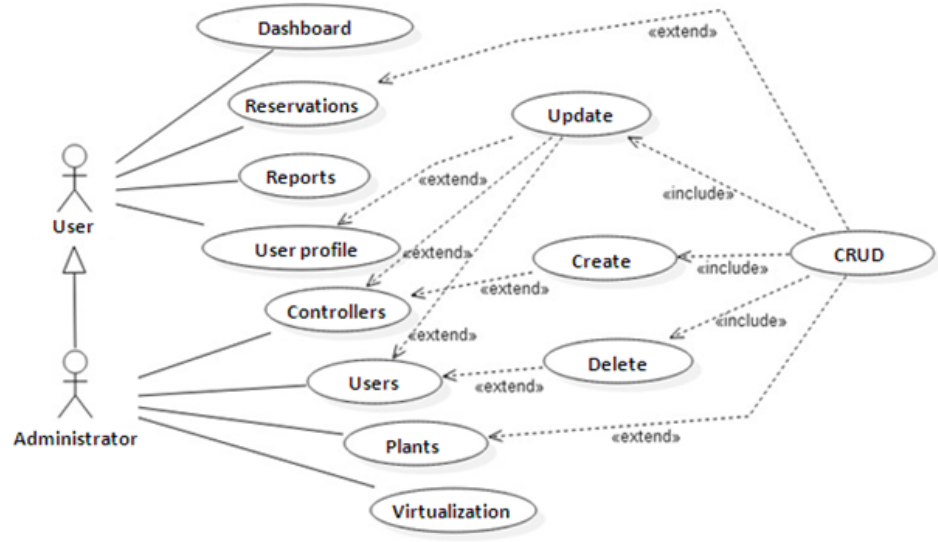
Dashboard
«extend»
Reservations
Update
Reports
«extend»
«include»
User
User profile
«extend»
Create
CRUD
«include»
Controllers
«extend»
«include»
«extend»
Delete
Users
«extend»
Administrator
Plants
«extend»
Virtualization